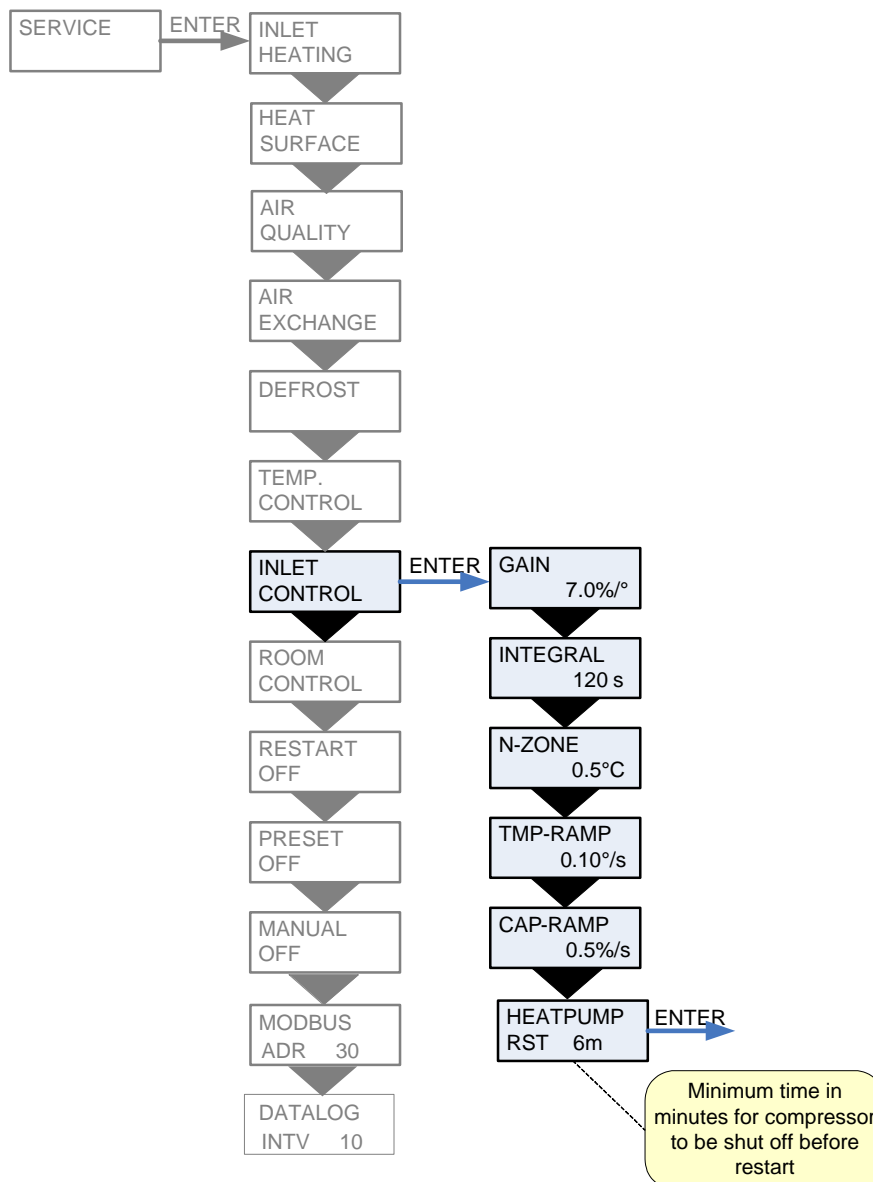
SERVICE

ENTER

INLET HEATING

HEAT SURFACE

AIR QUALITY

AIR EXCHANGE

DEFROST

TEMP. CONTROL

INLET CONTROL

ENTER

GAIN 7.0%/°

INTEGRAL 120 s

N-ZONE 0.5°C

TMP-RAMP 0.10°/s

CAP-RAMP 0.5%/s

HEATPUMP RST 6m

ENTER

Minimum time in minutes for compressor to be shut off before restart

ROOM CONTROL

RESTART OFF

PRESET OFF

MANUAL OFF

MODBUS ADR 30

DATALOG INTV 10